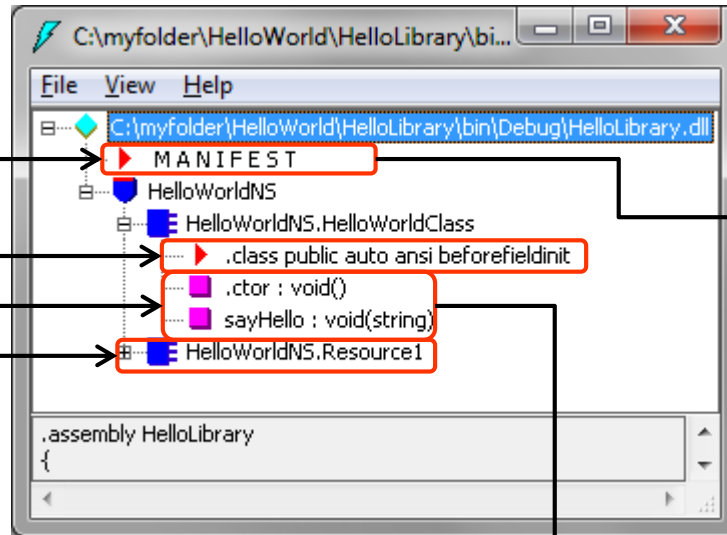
C:\myfolder\HelloWorld\HelloLibrary\bi...

File View Help

C:\myfolder\HelloWorld\HelloLibrary\bin\Debug\HelloLibrary.dll
MANIFEST
HelloWorldNS
HelloWorldNS.HelloWorldClass
.class public auto ansi beforefieldinit
.ctor : void()
sayHello : void(string)
HelloWorldNS.Resource1

.assembly HelloLibrary
{